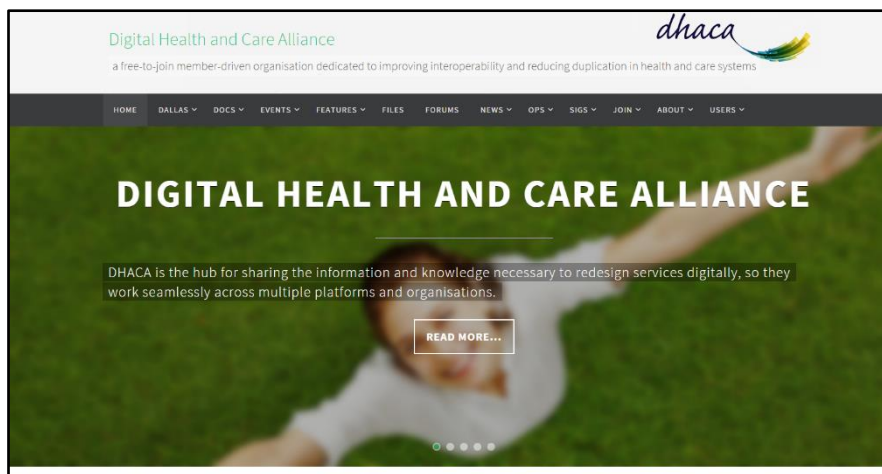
Digital Health and Care Alliance

dhaca

a free-to-join member-driven organisation dedicated to improving interoperability and reducing duplication in health and care systems

HOME DALLAS DOCS EVENTS FEATURES FILES FORUMS NEWS OPS SIGS JOIN ABOUT USERS

DIGITAL HEALTH AND CARE ALLIANCE

DHACA is the hub for sharing the information and knowledge necessary to redesign services digitally, so they work seamlessly across multiple platforms and organisations.

READ MORE...